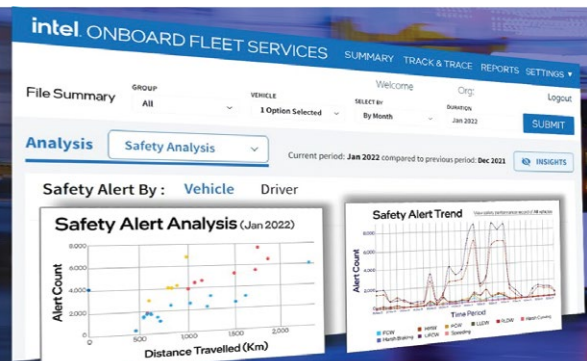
intel. ONBOARD FLEET SERVICES

SUMMARY TRACK & TRACE REPORTS SETTINGS ▾

Welcome Org: Logout

File Summary

GROUP
All

VEHICLE
1 Option Selected

SELECT BY
By Month

DURATION
Jan 2022

SUBMIT

Analysis

Safety Analysis

Current period: Jan 2022 compared to previous period: Dec 2021

INSIGHTS

Safety Alert By : Vehicle Driver

Safety Alert Analysis (Jan 2022)

8,000
6,000
4,000
2,000
0

Alert Count

500 1000 1,500 2,000

Distance Travelled (Km)

Safety Alert Trend

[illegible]

Alert Count

Time Period

FCW HMW PCW LDW SLDW Harsh Cornering Harsh Braking UFCW Speeding